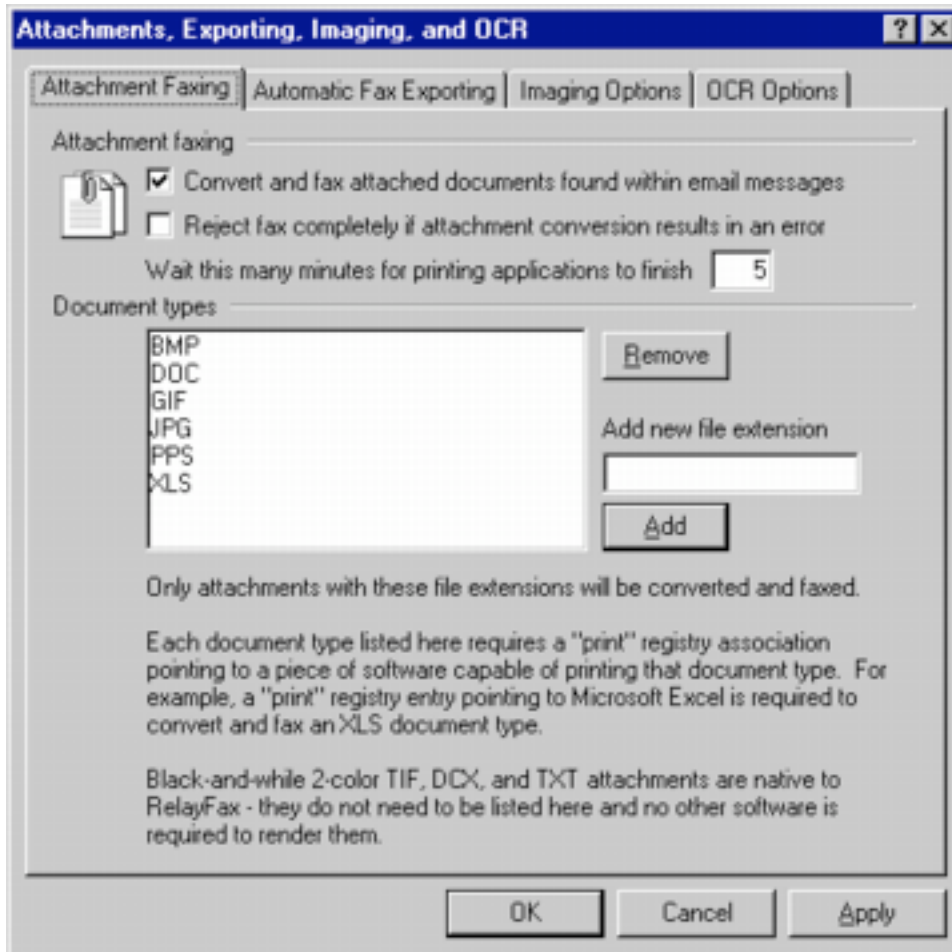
Attachments, Exporting, Imaging, and OCR

?

Attachment Faxing | Automatic Fax Exporting | Imaging Options | OCR Options

Attachment faxing

Convert and fax attached documents found within email messages

Reject fax completely if attachment conversion results in an error

Wait this many minutes for printing applications to finish 5

Document types

BMP
DOC
GIF
JPG
PPS
XLS

Remove

Add new file extension

Add

Only attachments with these file extensions will be converted and faxed.

Each document type listed here requires a "print" registry association pointing to a piece of software capable of printing that document type. For example, a "print" registry entry pointing to Microsoft Excel is required to convert and fax an XLS document type.

Black-and-while 2-color TIF, DCX, and TXT attachments are native to RelayFax - they do not need to be listed here and no other software is required to render them.

OK Cancel Apply